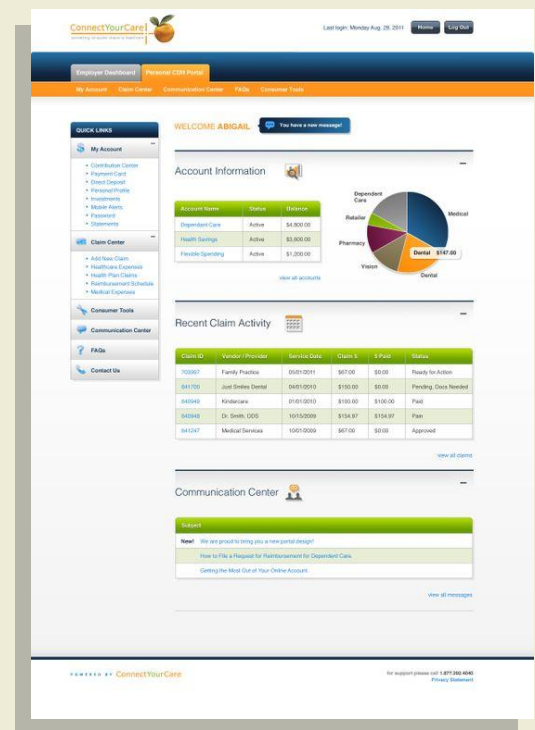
ConnectYourCare
connecting consumer choice to healthcare

Last login: Monday Aug. 29, 2011 Home Log Out

Employer Dashboard Personal CDH Portal

My Account Claim Center Communication Center FAQs Consumer Tools

QUICK LINKS

My Account
• Contribution Center
• Payment Card
• Direct Deposit
• Personal Profile
• Investments
• Mobile Alerts
• Password
• Statements

Claim Center
• Add New Claim
• Healthcare Expenses
• Health Plan Claims
• Reimbursement Schedule
• Medical Expenses

Consumer Tools

Communication Center

FAQs

Contact Us

WELCOME ABIGAIL You have a new message!

Account Information

| Account Name | Status | Balance |
|---|---|---|
| Dependent Care | Active | $4,800.00 |
| Health Savings | Active | $3,600.00 |
| Flexible Spending | Active | $1,200.00 |

view all accounts

Dependent Care
Retailer
Medical
Pharmacy
Vision
Dental $147.00
Dental

Recent Claim Activity

| Claim ID | Vendor / Provider | Service Date | Claim $ | $ Paid | Status |
|---|---|---|---|---|---|
| 703957 | Family Practice | 05/01/2011 | $67.00 | $0.00 | Ready for Action |
| 641750 | Just Smiles Dental | 04/01/2010 | $150.00 | $0.00 | Pending, Docs Needed |
| 640949 | Kindercare | 01/01/2010 | $100.00 | $100.00 | Paid |
| 640948 | Dr. Smith, DDS | 10/15/2009 | $154.97 | $154.97 | Paid |
| 641247 | Medical Services | 10/01/2009 | $67.00 | $0.00 | Approved |

view all claims

Communication Center

Subject
New! We are proud to bring you a new portal design!
How to File a Request for Reimbursement for Dependent Care.
Getting the Most Out of Your Online Account.

view all messages

POWERED BY ConnectYourCare

for support please call 1.877.292.4040
Privacy Statement